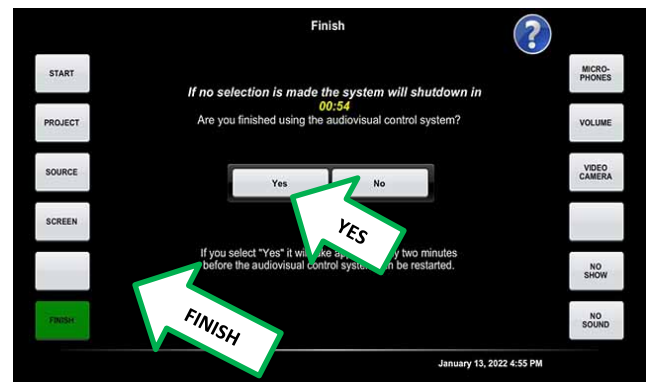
Finish

?

START

PROJECT

SOURCE

SCREEN

FINISH

If no selection is made the system will shutdown in
00:54
Are you finished using the audiovisual control system?

Yes

No

YES

If you select "Yes" it will take app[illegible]y two minutes before the audiovisual control system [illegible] be restarted.

FINISH

MICRO-PHONES

VOLUME

VIDEO CAMERA

NO SHOW

NO SOUND

January 13, 2022 4:55 PM